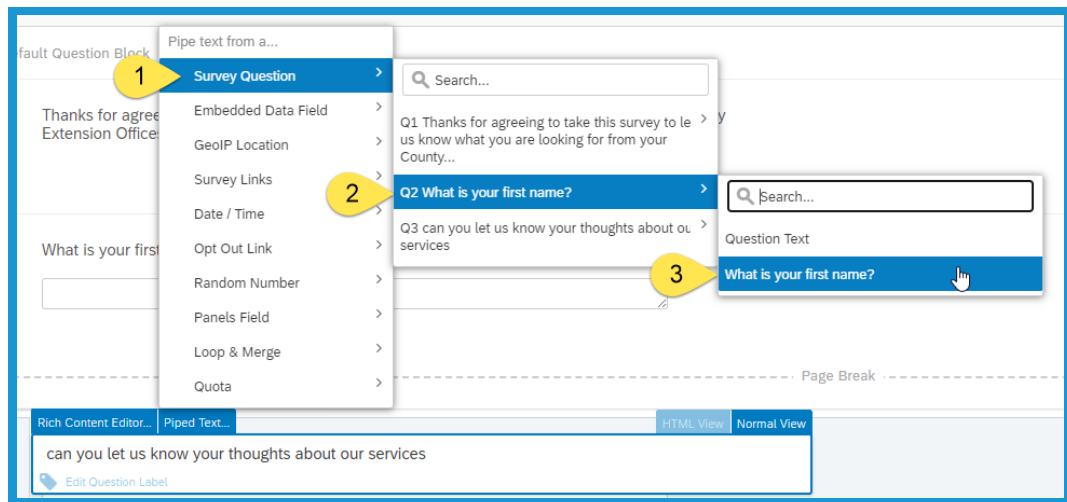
efault Question Block

Pipe text from a...

1

Survey Question

Embedded Data Field

GeoIP Location

Survey Links

Date / Time

Opt Out Link

Random Number

Panels Field

Loop & Merge

Quota

Search...

Q1 Thanks for agreeing to take this survey to le us know what you are looking for from your County...

2

Q2 What is your first name?

Q3 can you let us know your thoughts about ou services

Search...

Question Text

3

What is your first name?

Thanks for agree Extension Offices

y

What is your first

Page Break

Rich Content Editor...

Piped Text...

HTML View

Normal View

can you let us know your thoughts about our services

Edit Question Label